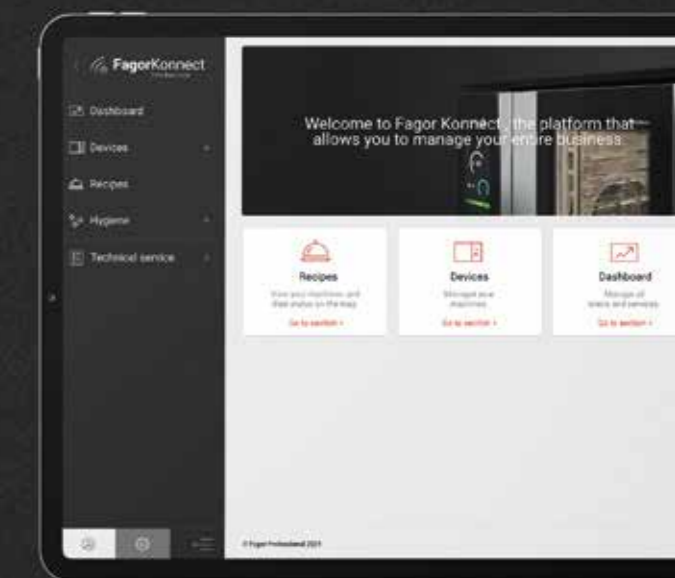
FagorKonnect

Dashboard

Devices

Recipes

Hygiene

Technical service

Welcome to Fagor Konnect, the platform that allows you to manage your entire business

Recipes

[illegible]

Go to section >

Devices

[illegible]

Go to section >

Dashboard

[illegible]

Go to section >

© Fagor Professional 2021